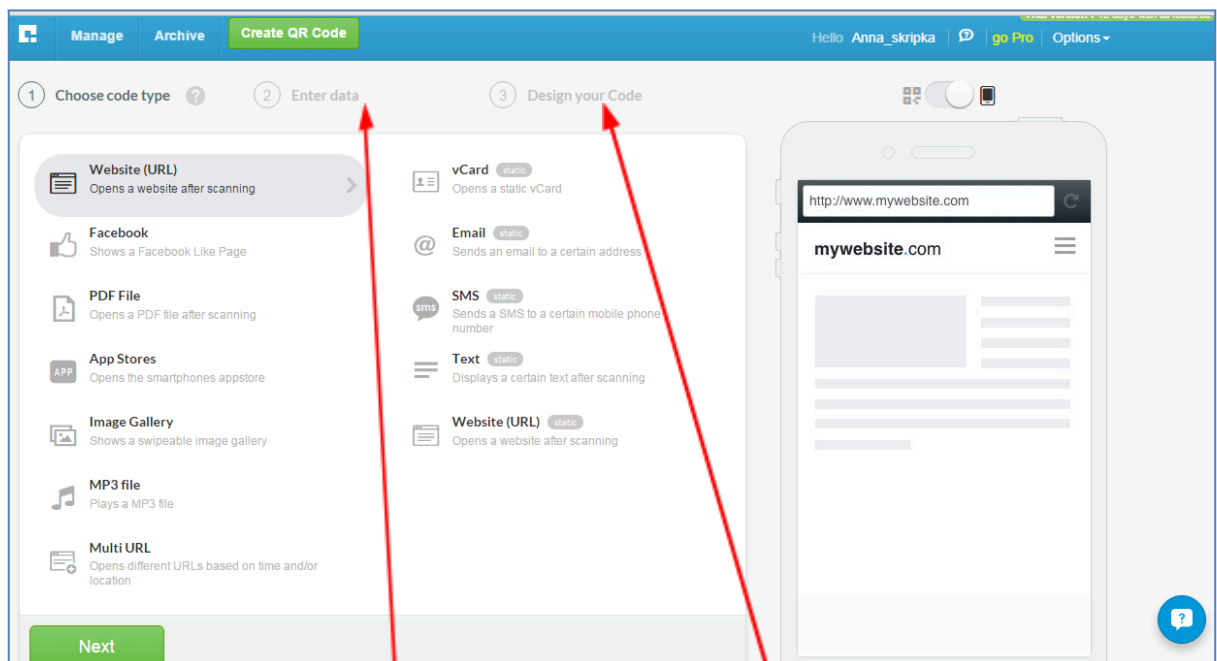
Manage Archive Create QR Code

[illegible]

Hello Anna_skripka go Pro Options

1 Choose code type ? 2 Enter data 3 Design your Code

Website (URL)
Opens a website after scanning

Facebook
Shows a Facebook Like Page

PDF File
Opens a PDF file after scanning

App Stores
Opens the smartphones appstore

Image Gallery
Shows a swipeable image gallery

MP3 file
Plays a MP3 file

Multi URL
Opens different URLs based on time and/or location

vCard static
Opens a static vCard

Email static
Sends an email to a certain address

SMS static
Sends a SMS to a certain mobile phone number

Text static
Displays a certain text after scanning

Website (URL) static
Opens a website after scanning

Next

http://www.mywebsite.com

mywebsite.com